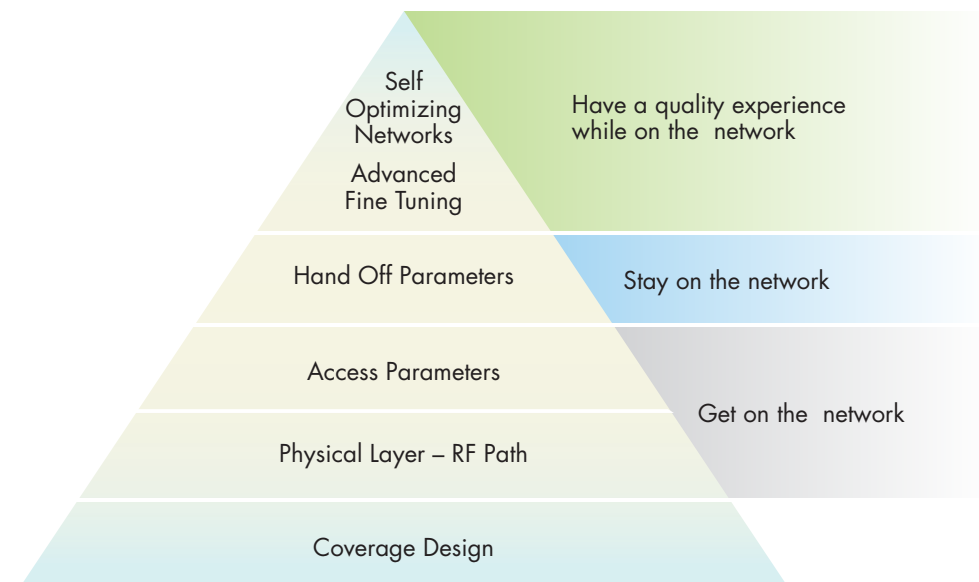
Self Optimizing Networks

Advanced Fine Tuning

Have a quality experience while on the network

Hand Off Parameters

Stay on the network

Access Parameters

Physical Layer – RF Path

Get on the network

Coverage Design